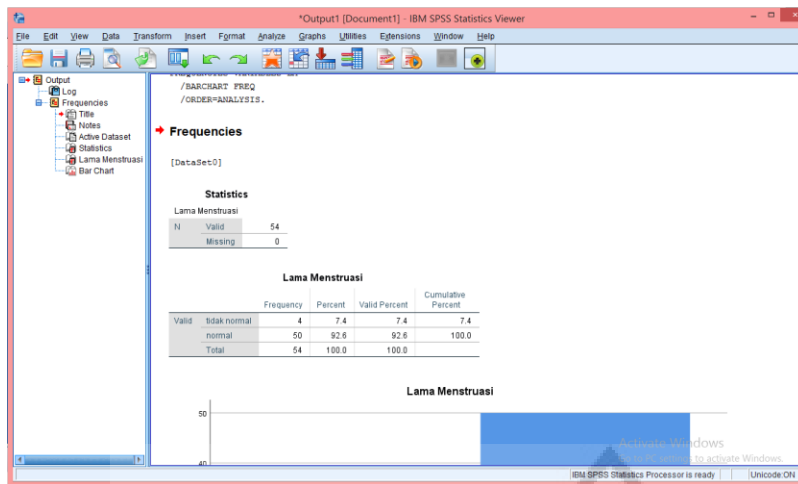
*Output1 [Document1] - IBM SPSS Statistics Viewer

File Edit View Data Transform Insert Format Analyze Graphs Utilities Extensions Window Help

Output
Log
Frequencies
Title
Notes
Active Dataset
Statistics
Lama Menstruasi
Bar Chart

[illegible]
/BARCHART FREQ
/ORDER=ANALYSIS.

Frequencies

[DataSet0]

Statistics

Lama Menstruasi

| | | |
|---|---|---|
| N | Valid | 54 |
| | Missing | 0 |

Lama Menstruasi

| | | Frequency | Percent | Valid Percent | Cumulative Percent |
|---|---|---|---|---|---|
| Valid | tidak normal | 4 | 7.4 | 7.4 | 7.4 |
| | normal | 50 | 92.6 | 92.6 | 100.0 |
| | Total | 54 | 100.0 | 100.0 | |

Lama Menstruasi

50

40

Activate Windows
Go to PC settings to activate Windows.

IBM SPSS Statistics Processor is ready Unicode:ON